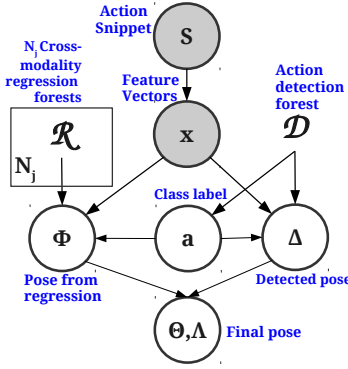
Action Snippet

S

$N_j$ Cross-modality regression forests

Feature Vectors

Action detection forest

$\mathcal{R}$

$\mathcal{D}$

x

$N_j$

Class label

$\Phi$

a

$\Delta$

Pose from regression

Detected pose

$\Theta, \Lambda$

Final pose